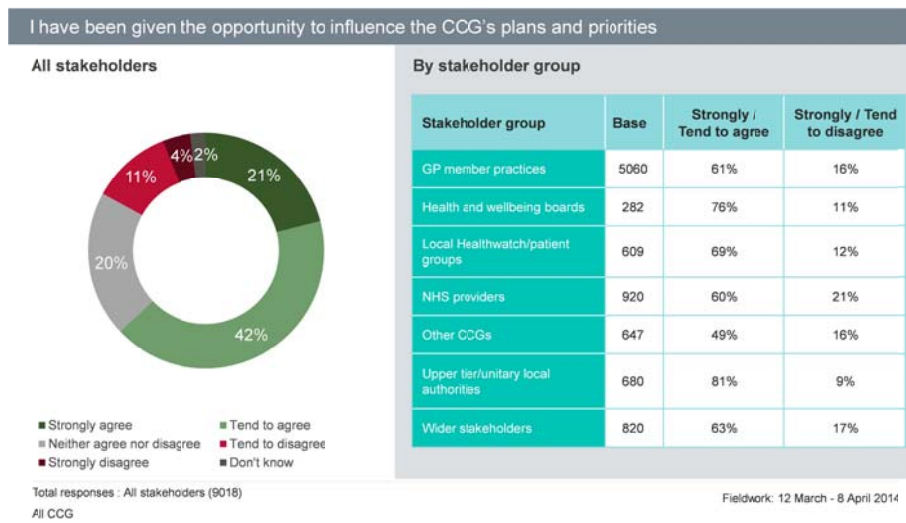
I have been given the opportunity to influence the CCG's plans and priorities

All stakeholders

21%
42%
20%
11%
4%
2%

■ Strongly agree
■ Tend to agree
■ Neither agree nor disagree
■ Tend to disagree
■ Strongly disagree
■ Don't know

By stakeholder group

| Stakeholder group | Base | Strongly / Tend to agree | Strongly / Tend to disagree |
|---|---|---|---|
| GP member practices | 5060 | 61% | 16% |
| Health and wellbeing boards | 282 | 76% | 11% |
| Local Healthwatch/patient groups | 609 | 69% | 12% |
| NHS providers | 920 | 60% | 21% |
| Other CCGs | 647 | 49% | 16% |
| Upper tier/unitary local authorities | 680 | 81% | 9% |
| Wider stakeholders | 820 | 63% | 17% |

Total responses : All stakehoders (9018)
All CCG

Fieldwork: 12 March - 8 April 2014